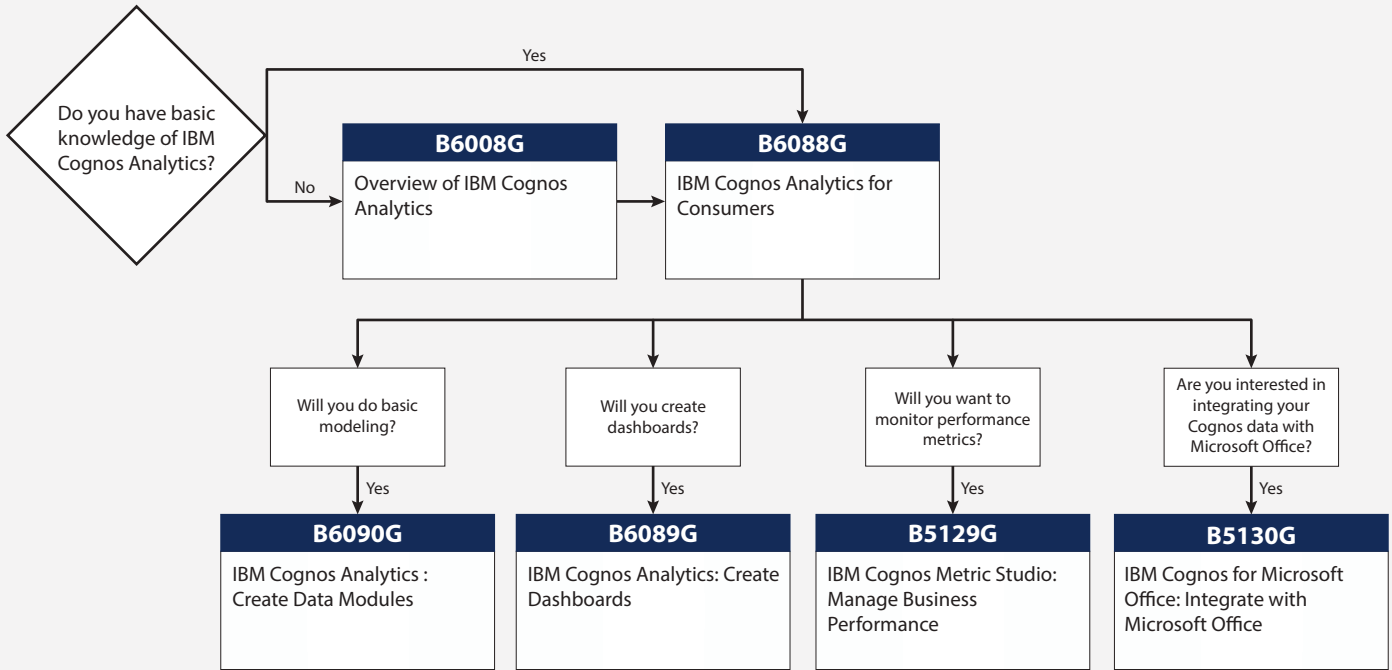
Do you have basic knowledge of IBM Cognos Analytics?

Yes

No

B6008G
Overview of IBM Cognos Analytics

B6088G
IBM Cognos Analytics for Consumers

Will you do basic modeling?

Yes

B6090G
IBM Cognos Analytics : Create Data Modules

Will you create dashboards?

Yes

B6089G
IBM Cognos Analytics: Create Dashboards

Will you want to monitor performance metrics?

Yes

B5129G
IBM Cognos Metric Studio: Manage Business Performance

Are you interested in integrating your Cognos data with Microsoft Office?

Yes

B5130G
IBM Cognos for Microsoft Office: Integrate with Microsoft Office